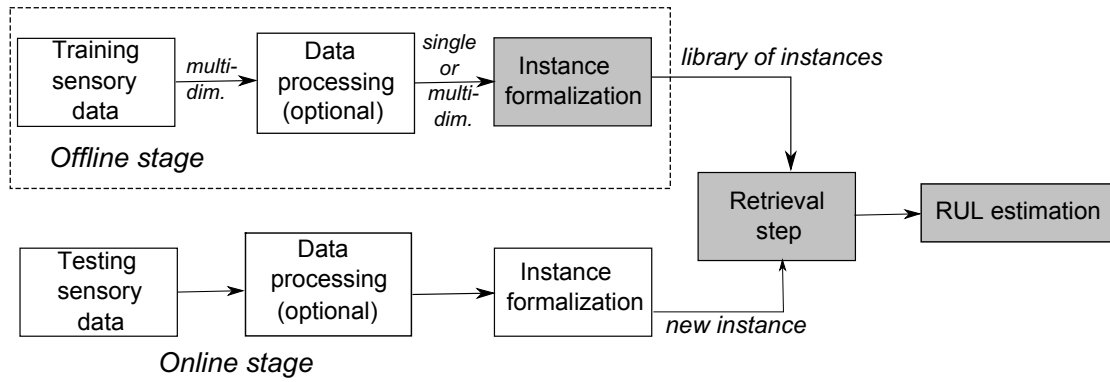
Training sensory data

multi-dim.

Data processing (optional)

single or multi-dim.

Instance formalization

library of instances

Offline stage

Retrieval step

RUL estimation

Testing sensory data

Data processing (optional)

Instance formalization

new instance

Online stage